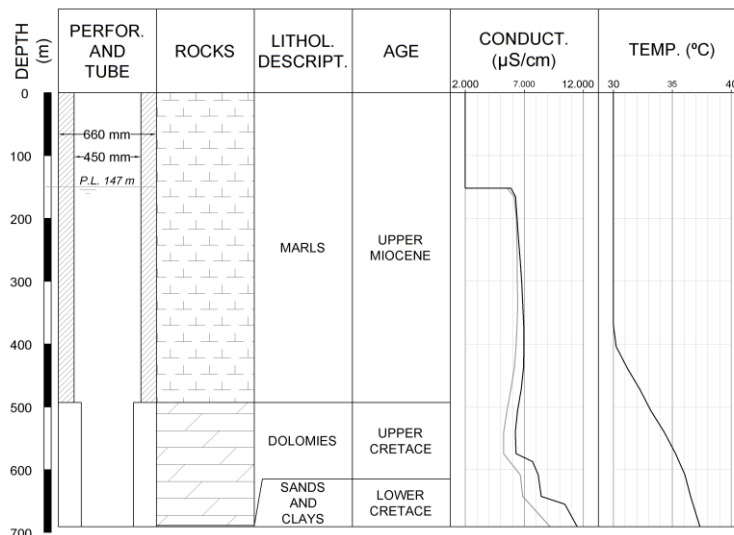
| DEPTH (m) | PERFOR. AND TUBE | ROCKS | LITHOL. DESCRIPT. | AGE | CONDUCT. (µS/cm) | TEMP. (ºC) |
|---|---|---|---|---|---|---|
| | | | | | 2.000 7.000 12.000 | 30 35 40 |
| 0 | | | | | | |
| 100 | 660 mm 450 mm P.L. 147 m | | | | | |
| 200 | | | MARLS | UPPER MIOCENE | | |
| 300 | | | | | | |
| 400 | | | | | | |
| 500 | | | DOLOMIES | UPPER CRETACE | | |
| 600 | | | SANDS AND CLAYS | LOWER CRETACE | | |
| 700 | | | | | | |